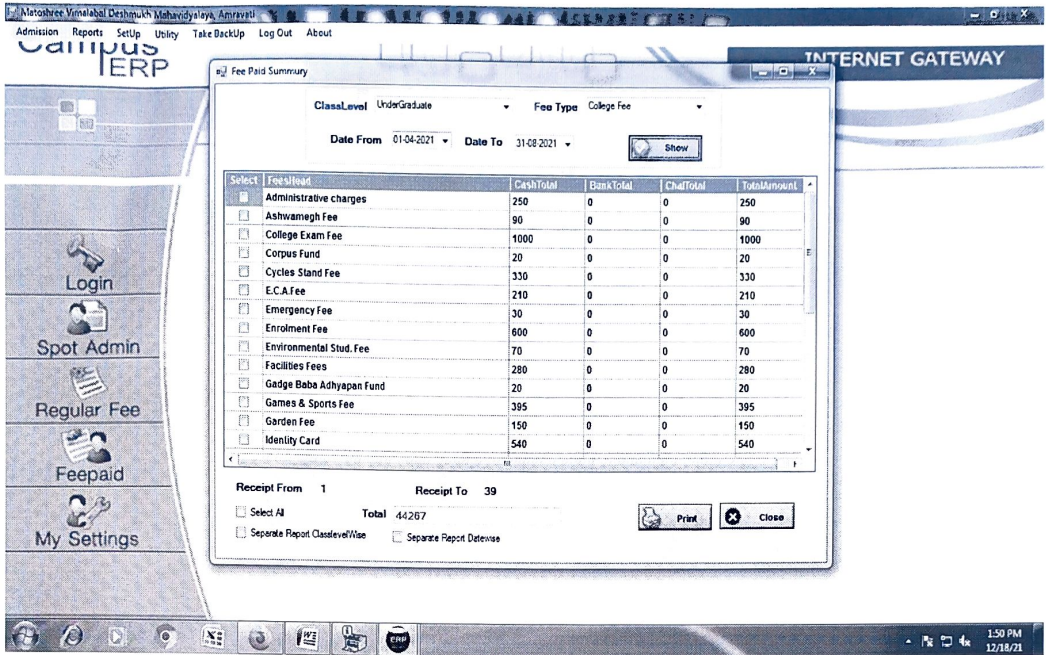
Matoshree Vimalabai Deshmukh Mahavidyalaya, Amravati

Admission Reports SetUp Utility Take BackUp Log Out About

Campus ERP

INTERNET GATEWAY

Fee Paid Summary

ClassLevel UnderGraduate Fee Type College Fee

Date From 01-04-2021 Date To 31-08-2021 Show

| Select | FeesHead | CashTotal | BankTotal | ChalTotal | TotalAmount |
|---|---|---|---|---|---|
| | Administrative charges | 250 | 0 | 0 | 250 |
| | Ashwamegh Fee | 90 | 0 | 0 | 90 |
| | College Exam Fee | 1000 | 0 | 0 | 1000 |
| | Corpus Fund | 20 | 0 | 0 | 20 |
| | Cycles Stand Fee | 330 | 0 | 0 | 330 |
| | E.C.A.Fee | 210 | 0 | 0 | 210 |
| | Emergency Fee | 30 | 0 | 0 | 30 |
| | Enrolment Fee | 600 | 0 | 0 | 600 |
| | Environmental Stud. Fee | 70 | 0 | 0 | 70 |
| | Facilities Fees | 280 | 0 | 0 | 280 |
| | Gadge Baba Adhyapan Fund | 20 | 0 | 0 | 20 |
| | Games & Sports Fee | 395 | 0 | 0 | 395 |
| | Garden Fee | 150 | 0 | 0 | 150 |
| | Identity Card | 540 | 0 | 0 | 540 |

Receipt From 1 Receipt To 39

Select All Total 44267

Separate Report ClasslevelWise Separate Report Datewise

Print Close

Login

Spot Admin

Regular Fee

Feepaid

My Settings

1:50 PM
12/18/21